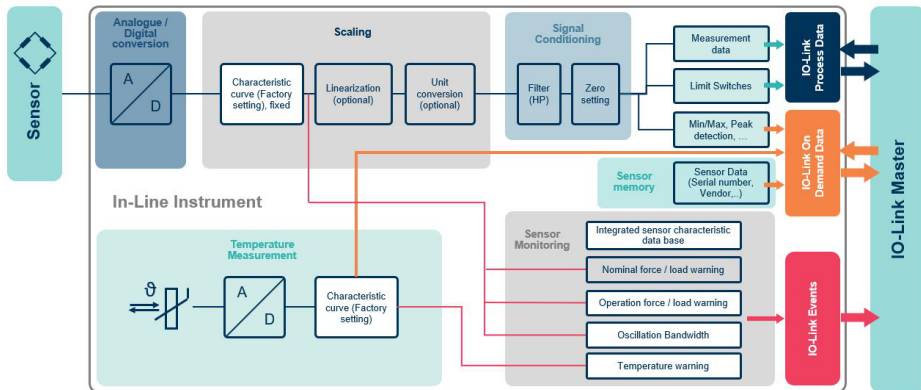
Sensor

Analogue / Digital conversion

A

D

Scaling

Characteristic curve (Factory setting), fixed

Linearization (optional)

Unit conversion (optional)

Signal Conditioning

Filter (HP)

Zero setting

Measurement data

Limit Switches

Min/Max, Peak detection, ...

IO-Link Process Data

IO-Link On Demand Data

Sensor memory

Sensor Data (Serial number, Vendor,..)

IO-Link Master

In-Line Instrument

Temperature Measurement

ϑ

A

D

Characteristic curve (Factory setting)

Sensor Monitoring

Integrated sensor characteristic data base

Nominal force / load warning

Operation force / load warning

Oscillation Bandwidth

Temperature warning

IO-Link Events